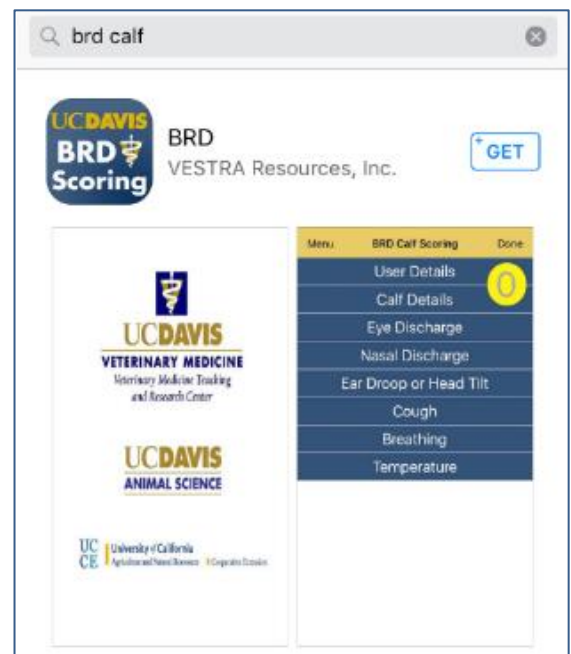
brd calf

UCDAVIS BRD Scoring

BRD
VESTRA Resources, Inc.

GET

UCDAVIS
VETERINARY MEDICINE
Veterinary Medicine Teaching and Research Center

UCDAVIS
ANIMAL SCIENCE

UC CE University of California Agriculture and Natural Resources Cooperative Extension

Menu BRD Calf Scoring Done

User Details
0
Calf Details
Eye Discharge
Nasal Discharge
Ear Droop or Head Tilt
Cough
Breathing
Temperature